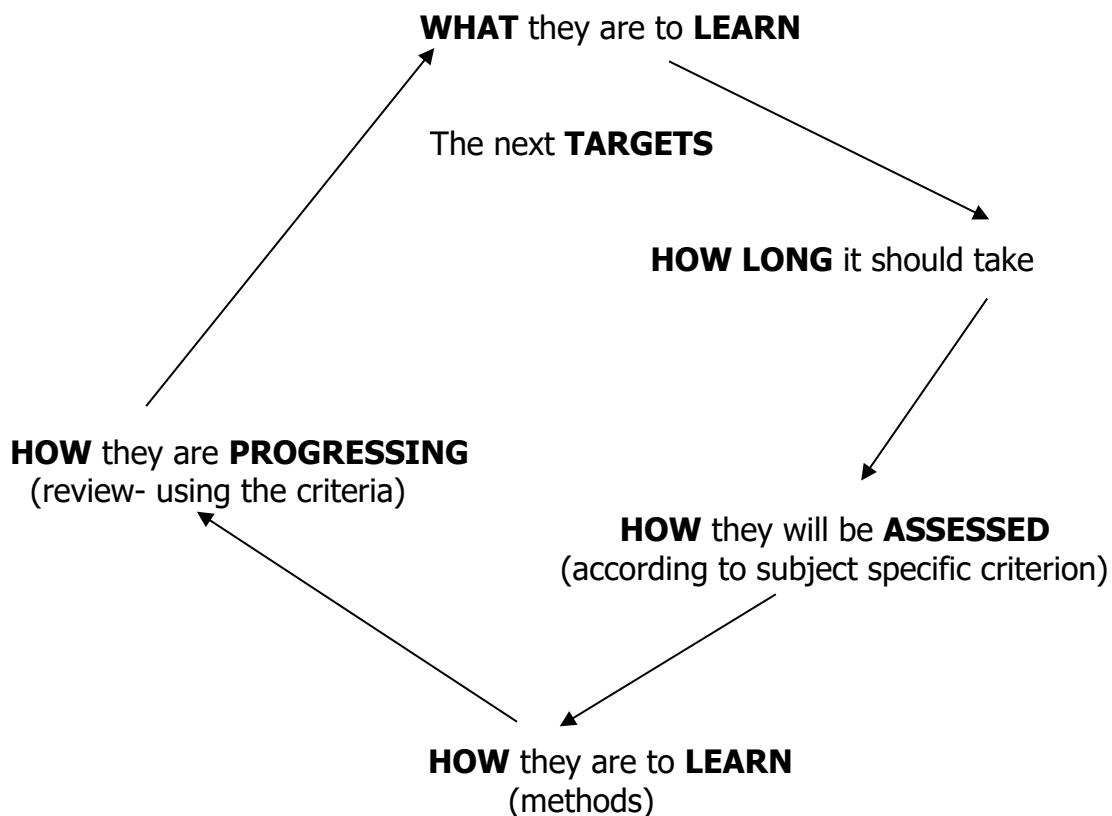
WHAT they are to LEARN

The next TARGETS

HOW LONG it should take

HOW they will be ASSESSED
(according to subject specific criterion)

HOW they are to LEARN
(methods)

HOW they are PROGRESSING
(review- using the criteria)